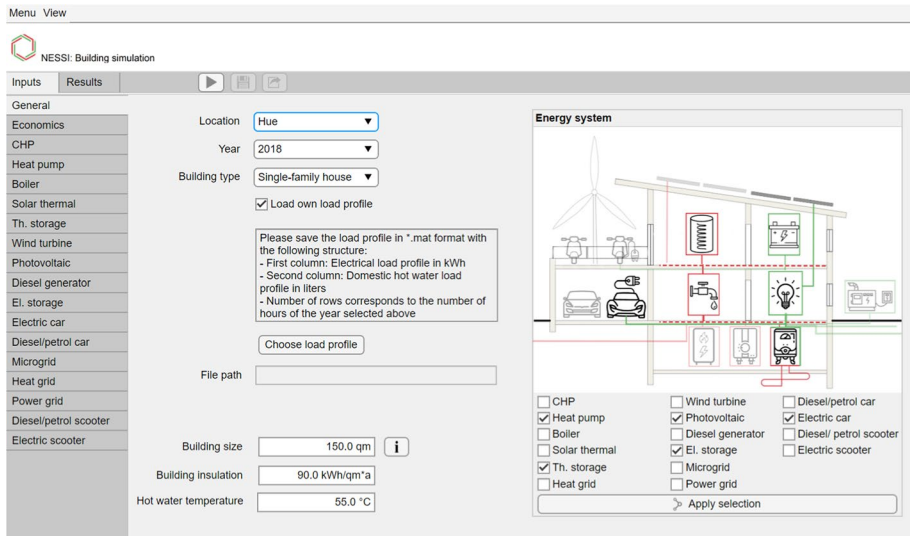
Menu View

NESSI: Building simulation

Inputs Results

General
Economics
CHP
Heat pump
Boiler
Solar thermal
Th. storage
Wind turbine
Photovoltaic
Diesel generator
El. storage
Electric car
Diesel/petrol car
Microgrid
Heat grid
Power grid
Diesel/petrol scooter
Electric scooter

Location Hue
Year 2018
Building type Single-family house
☑ Load own load profile

Please save the load profile in *.mat format with the following structure:
- First column: Electrical load profile in kWh
- Second column: Domestic hot water load profile in liters
- Number of rows corresponds to the number of hours of the year selected above

Choose load profile

File path

Building size 150.0 qm i
Building insulation 90.0 kWh/qm*a
Hot water temperature 55.0 °C

Energy system

☐ CHP
☑ Heat pump
☐ Boiler
☐ Solar thermal
☑ Th. storage
☐ Heat grid
☐ Wind turbine
☑ Photovoltaic
☐ Diesel generator
☑ El. storage
☐ Microgrid
☐ Power grid
☐ Diesel/petrol car
☑ Electric car
☐ Diesel/ petrol scooter
☐ Electric scooter

Apply selection